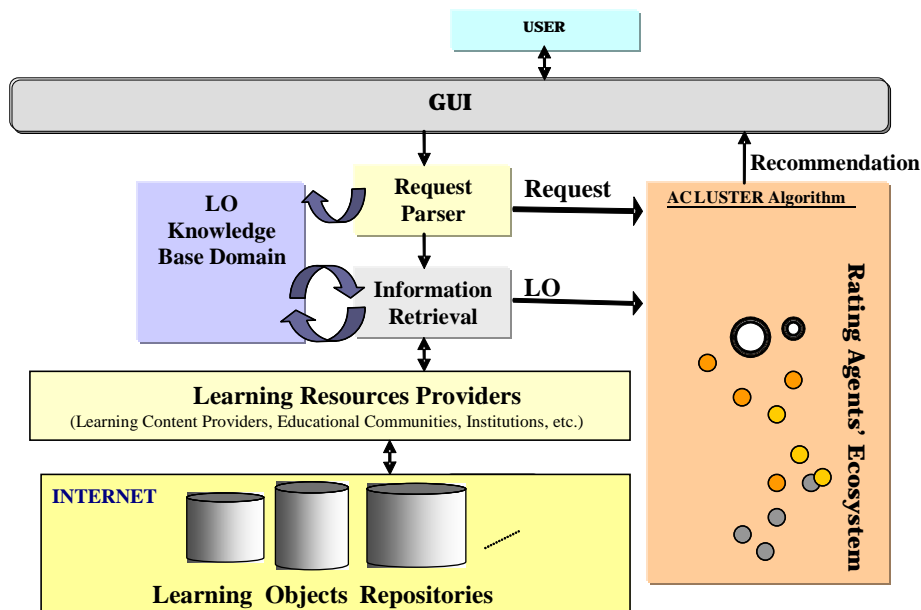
USER

GUI

Recommendation

LO Knowledge Base Domain

Request Parser

Request

ACLUSTER Algorithm

Information Retrieval

LO

Rating Agents' Ecosystem

Learning Resources Providers

(Learning Content Providers, Educational Communities, Institutions, etc.)

INTERNET

Learning Objects Repositories